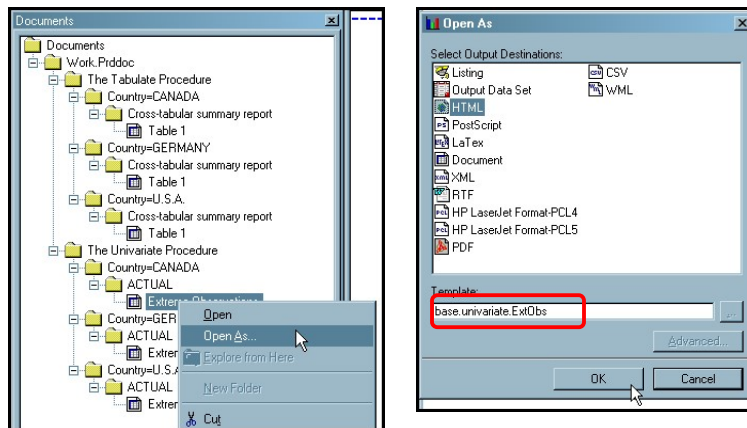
Documents

Documents
Work.Prddoc
The Tabulate Procedure
Country=CANADA
Cross-tabular summary report
Table 1
Country=GERMANY
Cross-tabular summary report
Table 1
Country=U.S.A.
Cross-tabular summary report
Table 1
The Univariate Procedure
Country=CANADA
ACTUAL
Extreme Observations
Country=GER
ACTUAL
Extren
Country=U.S.A
ACTUAL
Extren

Open
Open As...
Explore from Here
New Folder
Cut

Open As

Select Output Destinations:
Listing
Output Data Set
HTML
PostScript
LaTex
Document
XML
RTF
HP LaserJet Format-PCL4
HP LaserJet Format-PCL5
PDF
CSV
WML

Template:
base.univariate.ExtObs
...
Advanced...
OK
Cancel